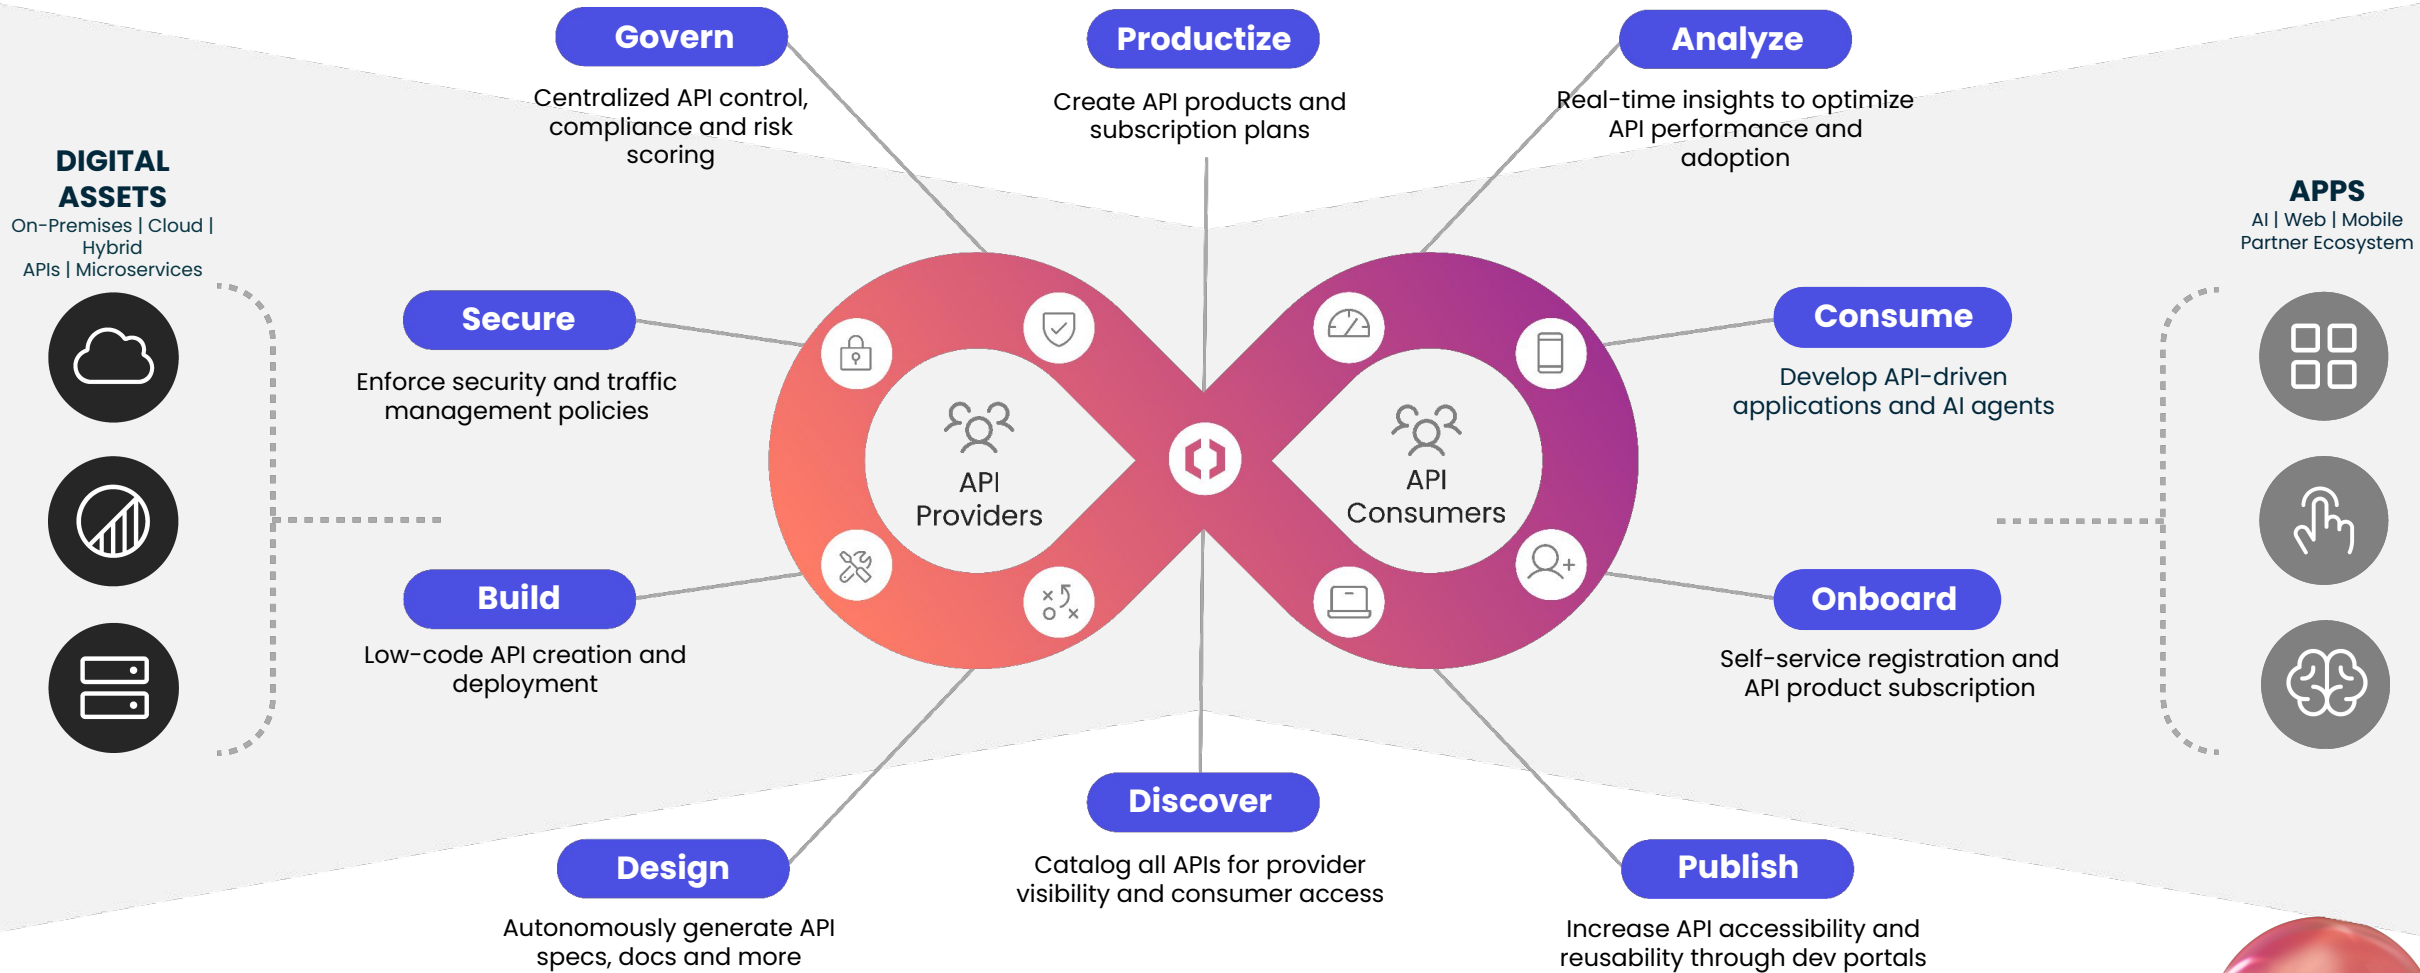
Govern
Centralized API control, compliance and risk scoring

Productize
Create API products and subscription plans

Analyze
Real-time insights to optimize API performance and adoption

DIGITAL ASSETS
On-Premises | Cloud | Hybrid
APIs | Microservices

APPS
AI | Web | Mobile
Partner Ecosystem

Secure
Enforce security and traffic management policies

Consume
Develop API-driven applications and AI agents

API Providers

API Consumers

Build
Low-code API creation and deployment

Onboard
Self-service registration and API product subscription

Discover
Catalog all APIs for provider visibility and consumer access

Design
Autonomously generate API specs, docs and more

Publish
Increase API accessibility and reusability through dev portals